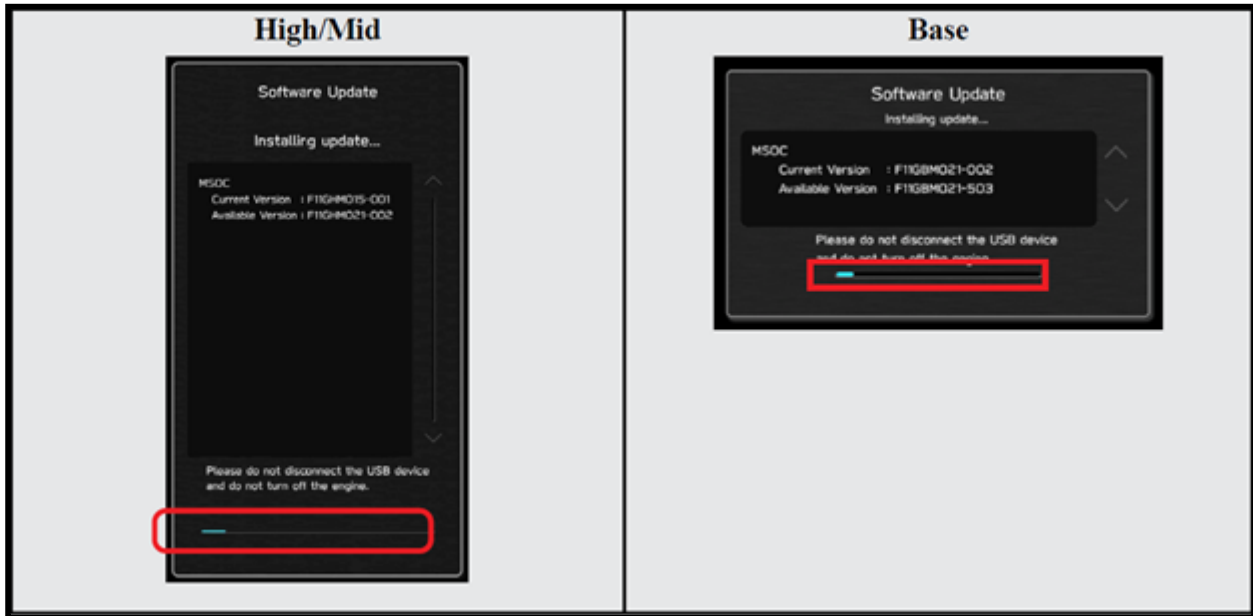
| High/Mid | Base |
|---|---|
| Software Update<br><br>Installing update...<br><br>MSOC<br>Current Version : F11GHM015-001<br>Available Version : F11GHM021-002<br><br>Please do not disconnect the USB device and do not turn off the engine. | Software Update<br>Installing update...<br><br>MSOC<br>Current Version : F11GBM021-002<br>Available Version : F11GBM021-503<br><br>Please do not disconnect the USB device and do not turn off the engine. |